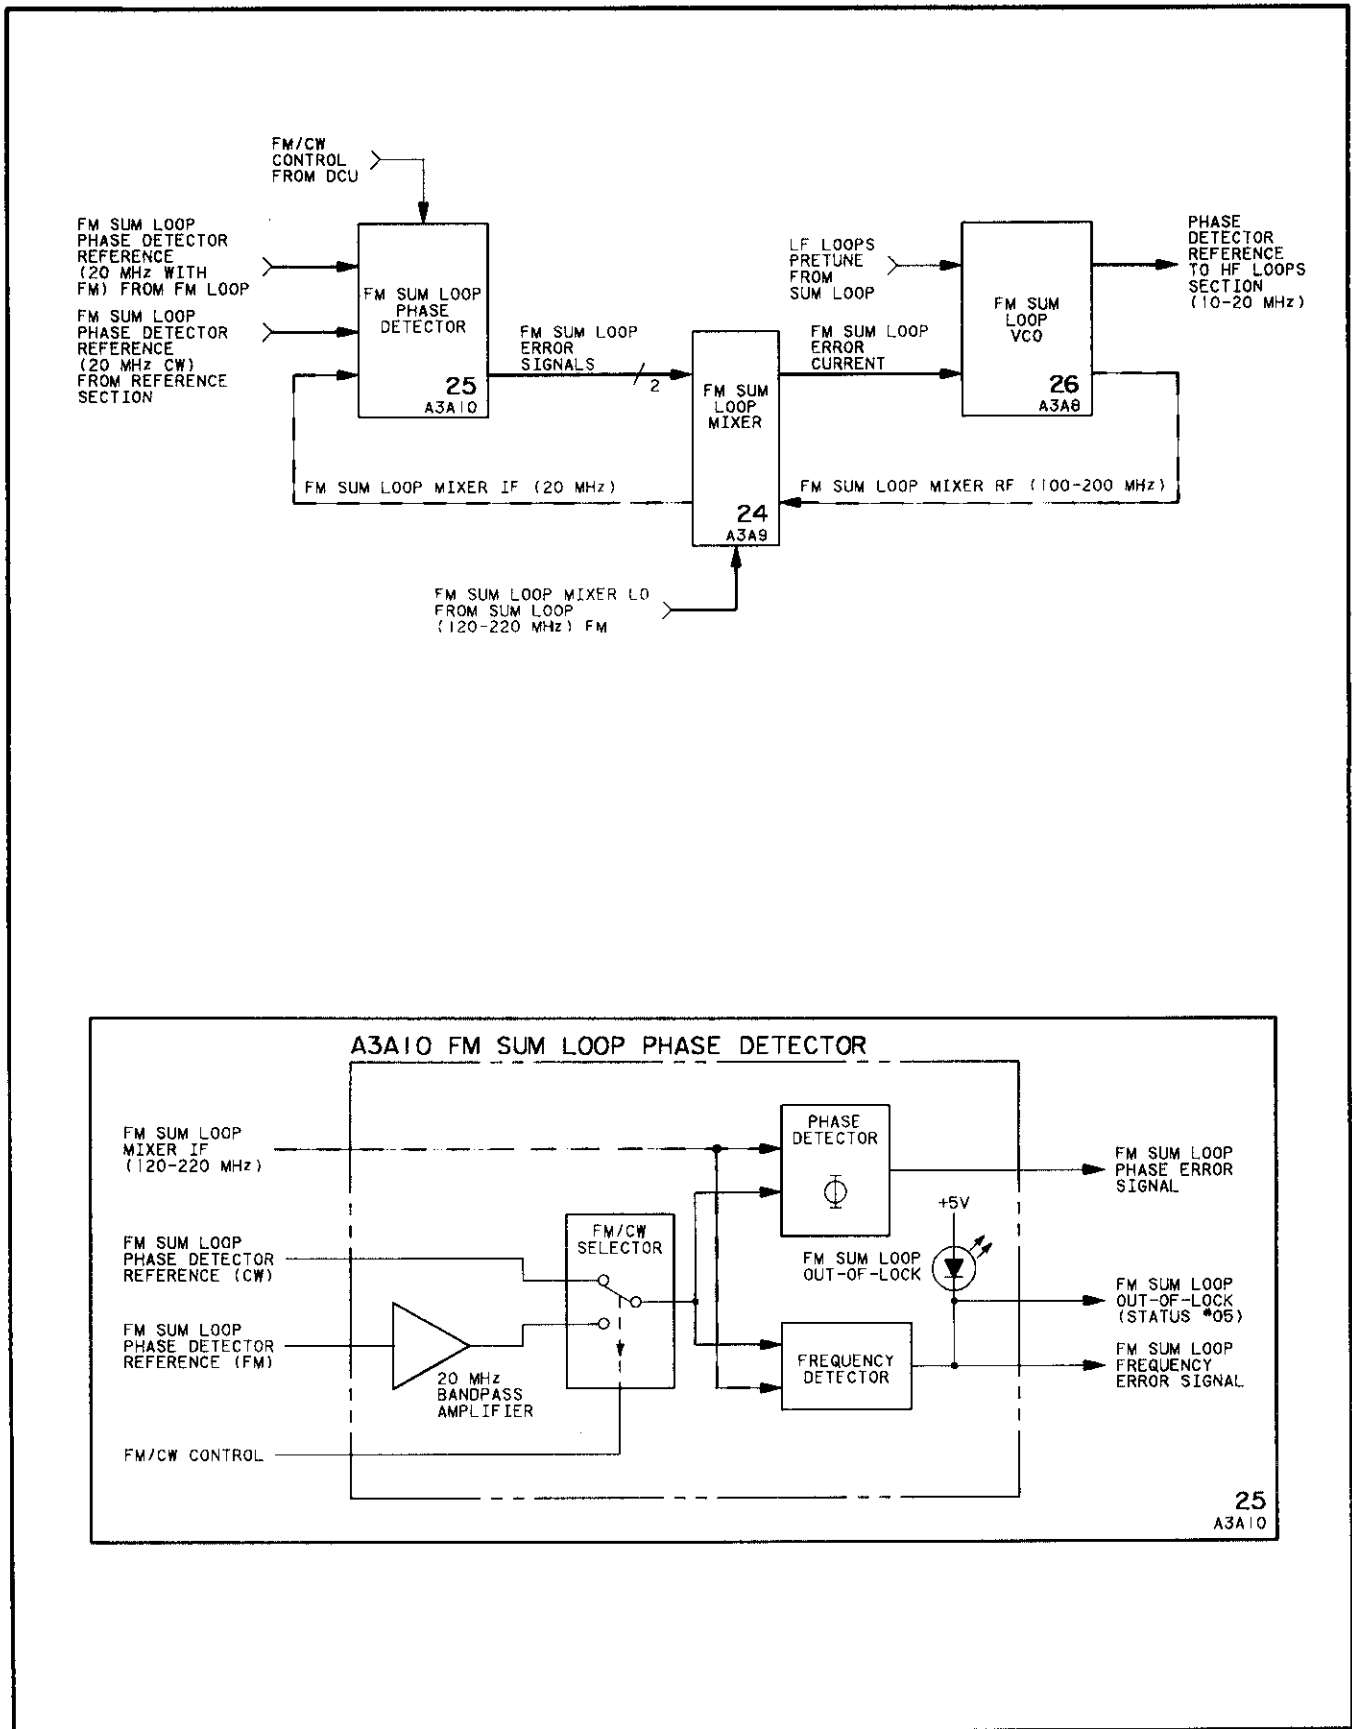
FM/CW CONTROL FROM DCU

FM SUM LOOP PHASE DETECTOR REFERENCE (20 MHz WITH FM) FROM FM LOOP

FM SUM LOOP PHASE DETECTOR REFERENCE (20 MHz CW) FROM REFERENCE SECTION

FM SUM LOOP PHASE DETECTOR

25
A3A10

FM SUM LOOP ERROR SIGNALS

2

FM SUM LOOP MIXER

24
A3A9

FM SUM LOOP ERROR CURRENT

LF LOOPS PRETUNE FROM SUM LOOP

FM SUM LOOP VCO

26
A3A8

PHASE DETECTOR REFERENCE TO HF LOOPS SECTION (10-20 MHz)

FM SUM LOOP MIXER IF (20 MHz)

FM SUM LOOP MIXER RF (100-200 MHz)

FM SUM LOOP MIXER LO FROM SUM LOOP (120-220 MHz) FM

A3A10 FM SUM LOOP PHASE DETECTOR

FM SUM LOOP MIXER IF (120-220 MHz)

PHASE DETECTOR

$\Phi$

FM SUM LOOP PHASE ERROR SIGNAL

+5V

FM SUM LOOP PHASE DETECTOR REFERENCE (CW)

FM/CW SELECTOR

FM SUM LOOP OUT-OF-LOCK

FM SUM LOOP OUT-OF-LOCK (STATUS #05)

FM SUM LOOP PHASE DETECTOR REFERENCE (FM)

20 MHz BANDPASS AMPLIFIER

FREQUENCY DETECTOR

FM SUM LOOP FREQUENCY ERROR SIGNAL

FM/CW CONTROL

25
A3A10